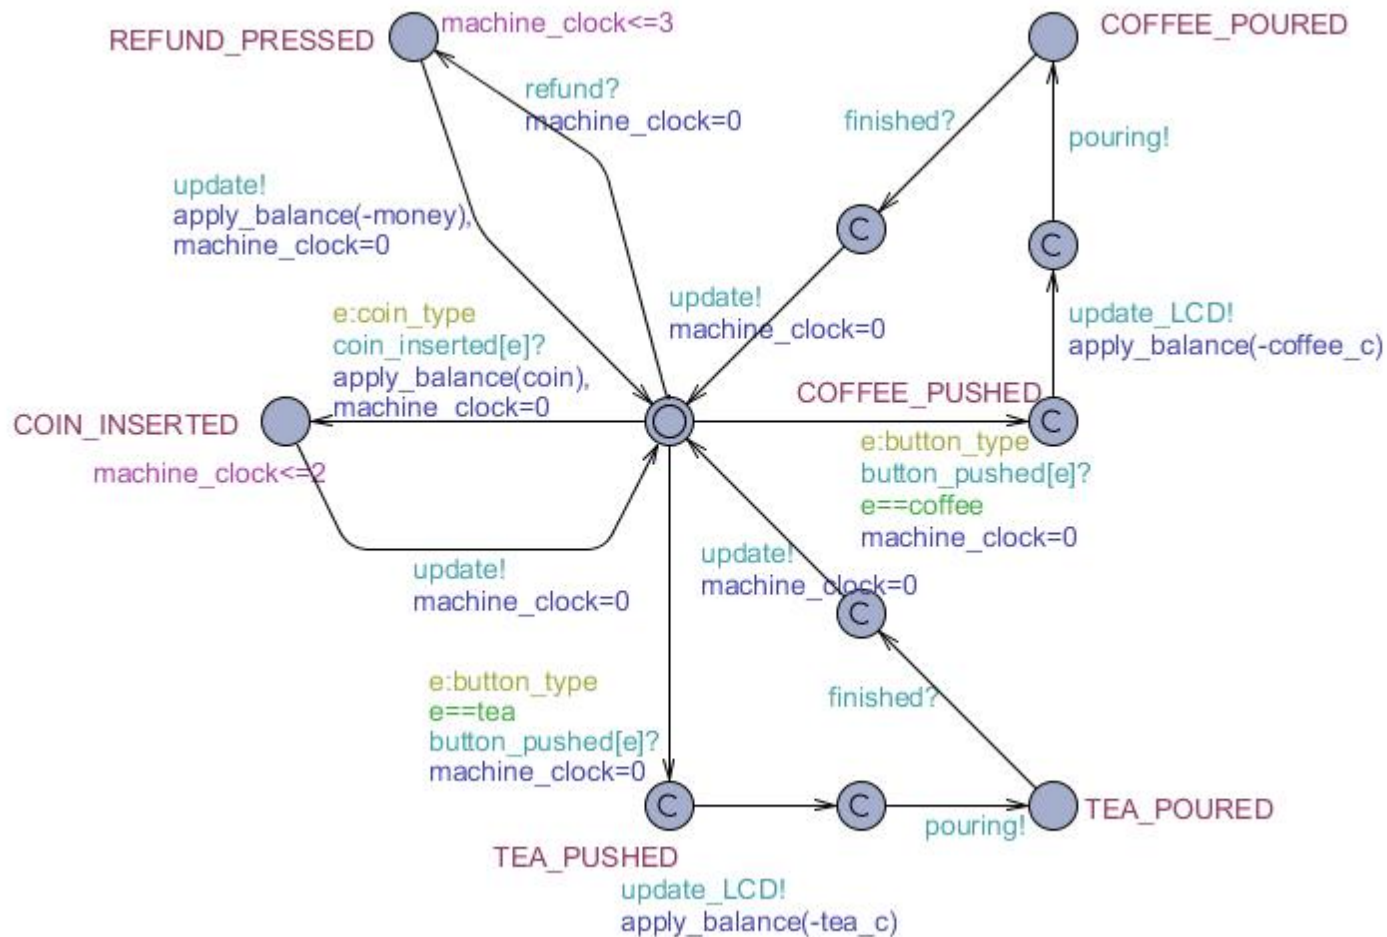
REFUND_PRESSED
machine_clock<=3
COFFEE_POURED
refund?
machine_clock=0
finished?
pouring!
update!
apply_balance(-money),
machine_clock=0
C
C
update!
machine_clock=0
e:coin_type
coin_inserted[e]?
apply_balance(coin),
machine_clock=0
update_LCD!
apply_balance(-coffee_c)
COFFEE_PUSHED
COIN_INSERTED
C
machine_clock<=2
e:button_type
button_pushed[e]?
e==coffee
machine_clock=0
update!
machine_clock=0
update!
machine_clock=0
C
finished?
e:button_type
e==tea
button_pushed[e]?
machine_clock=0
C
C
TEA_POURED
pouring!
TEA_PUSHED
update_LCD!
apply_balance(-tea_c)